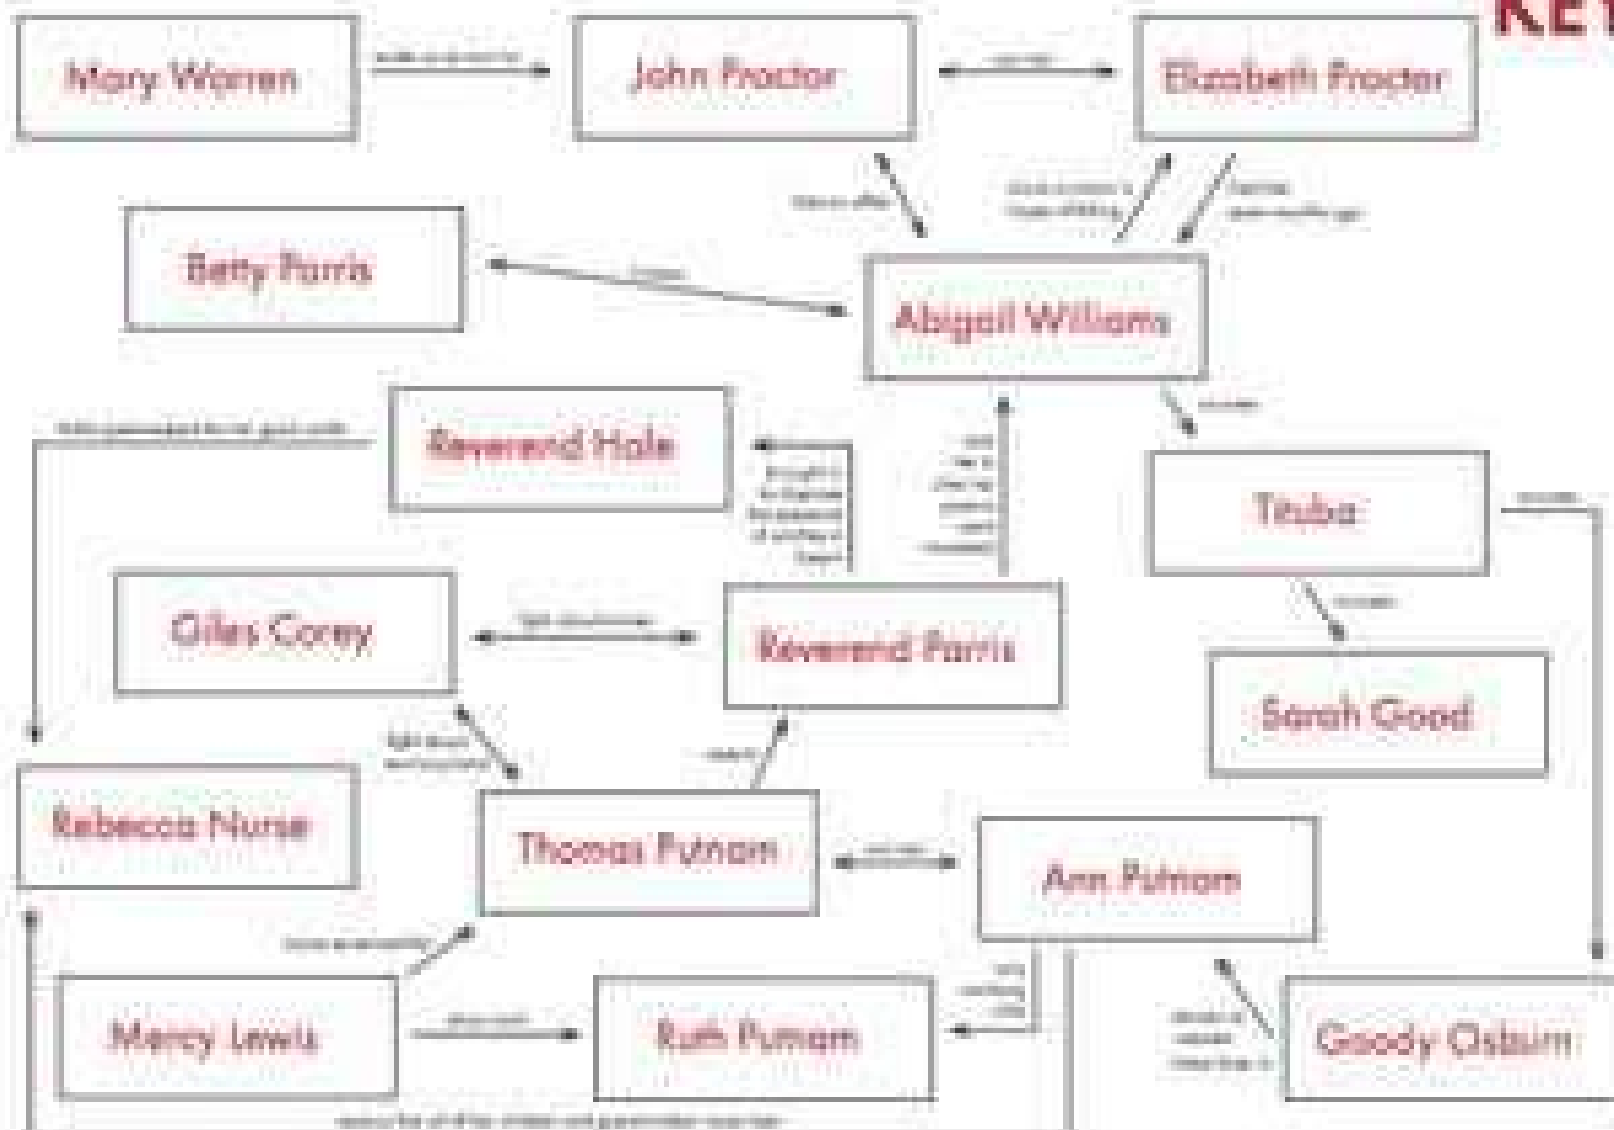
KEY

Mary Warren

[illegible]

John Proctor

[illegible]

Elizabeth Proctor

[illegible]

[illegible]

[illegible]

Betty Parris

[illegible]

Abigail Williams

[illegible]

Reverend Hale

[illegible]

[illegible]

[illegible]

Tituba

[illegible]

Giles Corey

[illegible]

Reverend Parris

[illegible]

Sarah Good

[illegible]

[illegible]

Rebecca Nurse

Thomas Putnam

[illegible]

Ann Putnam

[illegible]

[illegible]

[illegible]

Mercy Lewis

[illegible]

Ruth Putnam

Goody Osburn

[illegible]